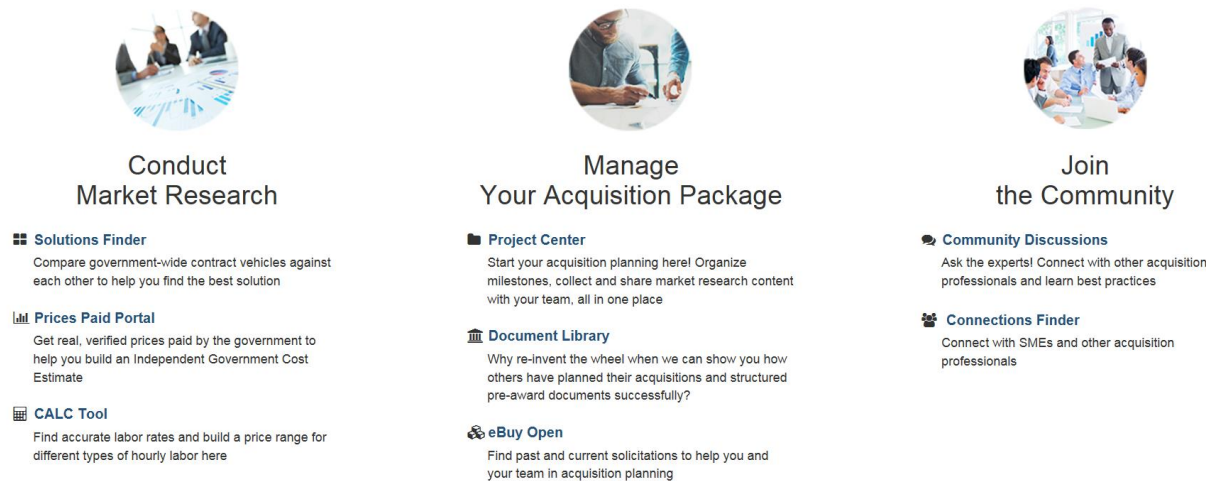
Conduct Market Research

Solutions Finder
Compare government-wide contract vehicles against each other to help you find the best solution

Prices Paid Portal
Get real, verified prices paid by the government to help you build an Independent Government Cost Estimate

CALC Tool
Find accurate labor rates and build a price range for different types of hourly labor here

Manage Your Acquisition Package

Project Center
Start your acquisition planning here! Organize milestones, collect and share market research content with your team, all in one place

Document Library
Why re-invent the wheel when we can show you how others have planned their acquisitions and structured pre-award documents successfully?

eBuy Open
Find past and current solicitations to help you and your team in acquisition planning

Join the Community

Community Discussions
Ask the experts! Connect with other acquisition professionals and learn best practices

Connections Finder
Connect with SMEs and other acquisition professionals